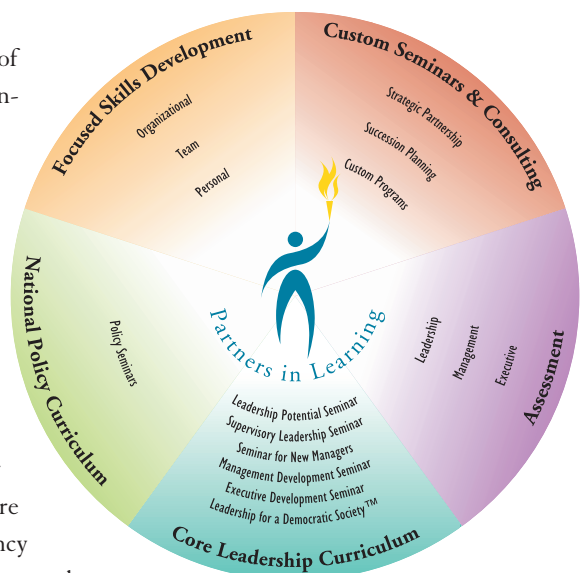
of
n-

re
ncy

Focused Skills Development

Organizational

Team

Personal

Custom Seminars & Consulting

Strategic Partnership

Succession Planning

Custom Programs

National Policy Curriculum

Policy Seminars

Partners in Learning

Assessment

Leadership

Management

Executive

Leadership Potential Seminar
Supervisory Leadership Seminar
Seminar for New Managers
Management Development Seminar
Executive Development Seminar
Leadership for a Democratic Society™

Core Leadership Curriculum